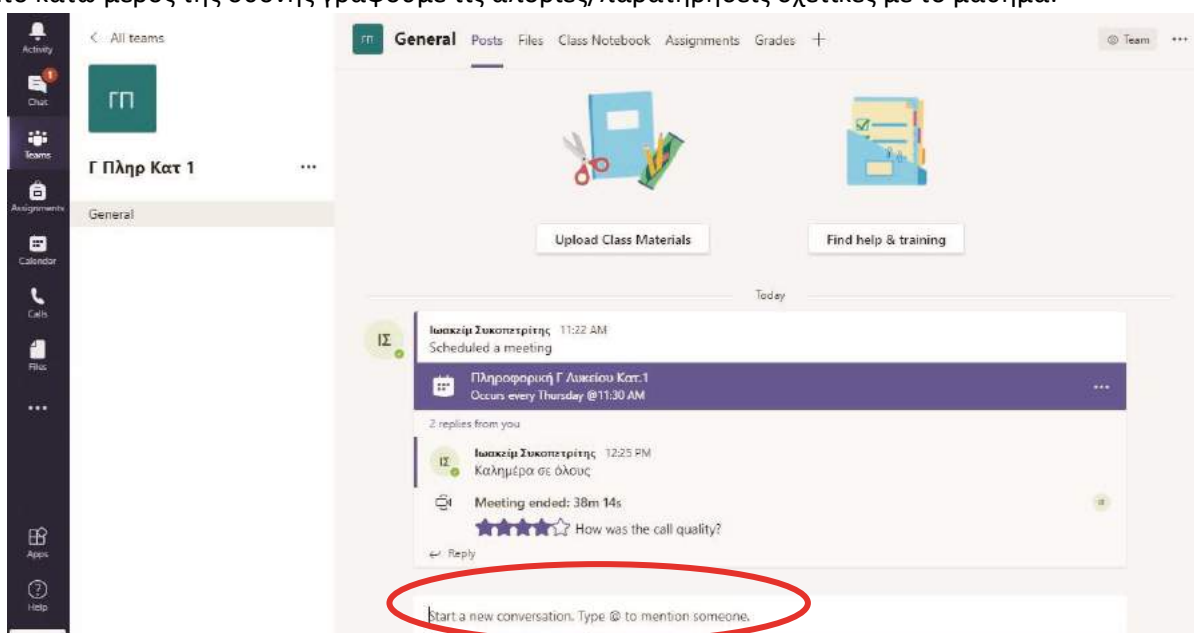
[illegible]

Activity
1
Chat
Teams
Assignments
Calendar
Calls
Files
...
Apps
Help

< All teams
ΓΠ
Γ Πληρ Κατ 1 ...
General

ΓΠ General Posts Files Class Notebook Assignments Grades +
Team ...

Upload Class Materials
Find help & training

Today

ΙΣ
Ιωακείμ Συκοπετρίτης 11:22 AM
Scheduled a meeting
Πληροφορική Γ Λυκείου Κατ.1
Occurs every Thursday @11:30 AM
...
2 replies from you
ΙΣ
Ιωακείμ Συκοπετρίτης 12:25 PM
Καλημέρα σε όλους
Meeting ended: 38m 14s
How was the call quality?
Reply

Start a new conversation. Type @ to mention someone.